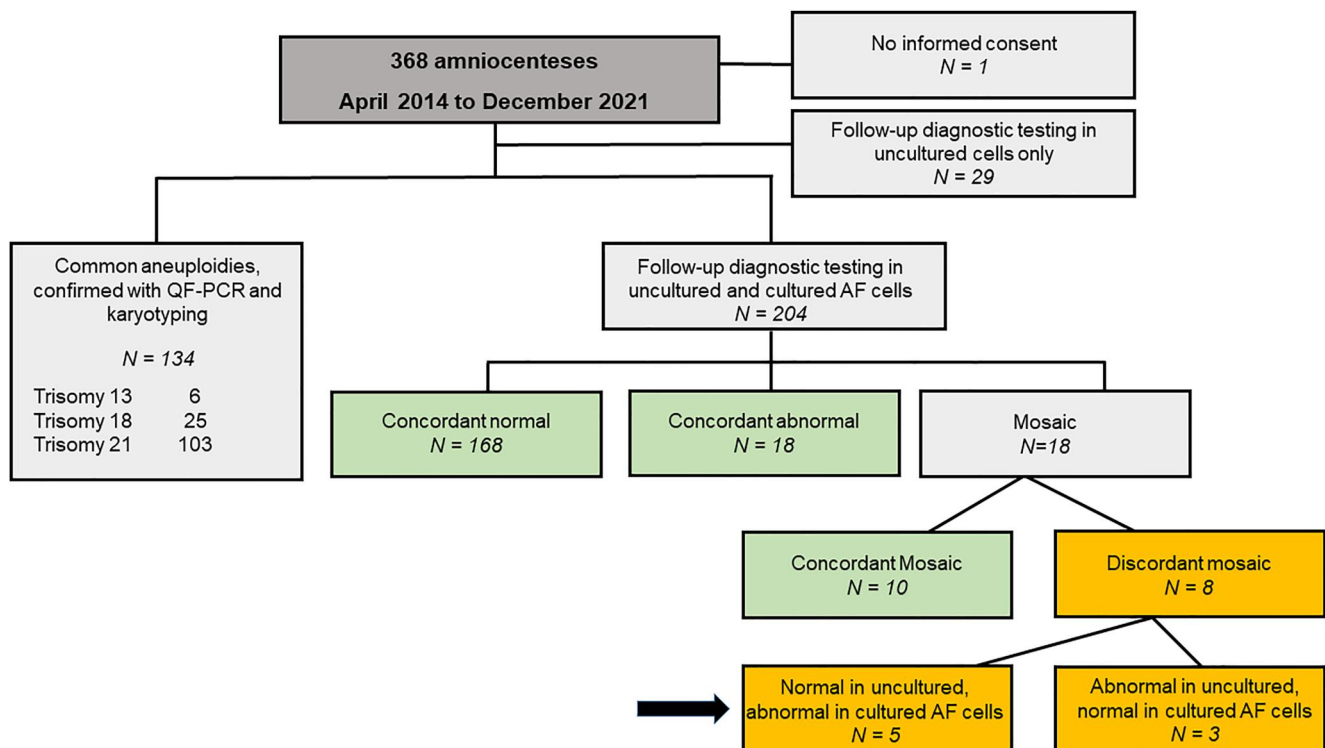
368 amniocenteses
April 2014 to December 2021

No informed consent
$N = 1$

Follow-up diagnostic testing in uncultured cells only
$N = 29$

Common aneuploidies, confirmed with QF-PCR and karyotyping

$N = 134$

| | |
|---|---|
| Trisomy 13 | 6 |
| Trisomy 18 | 25 |
| Trisomy 21 | 103 |

Follow-up diagnostic testing in uncultured and cultured AF cells
$N = 204$

Concordant normal
$N = 168$

Concordant abnormal
$N = 18$

Mosaic
$N=18$

Concordant Mosaic
$N = 10$

Discordant mosaic
$N = 8$

Normal in uncultured, abnormal in cultured AF cells
$N = 5$

Abnormal in uncultured, normal in cultured AF cells
$N = 3$